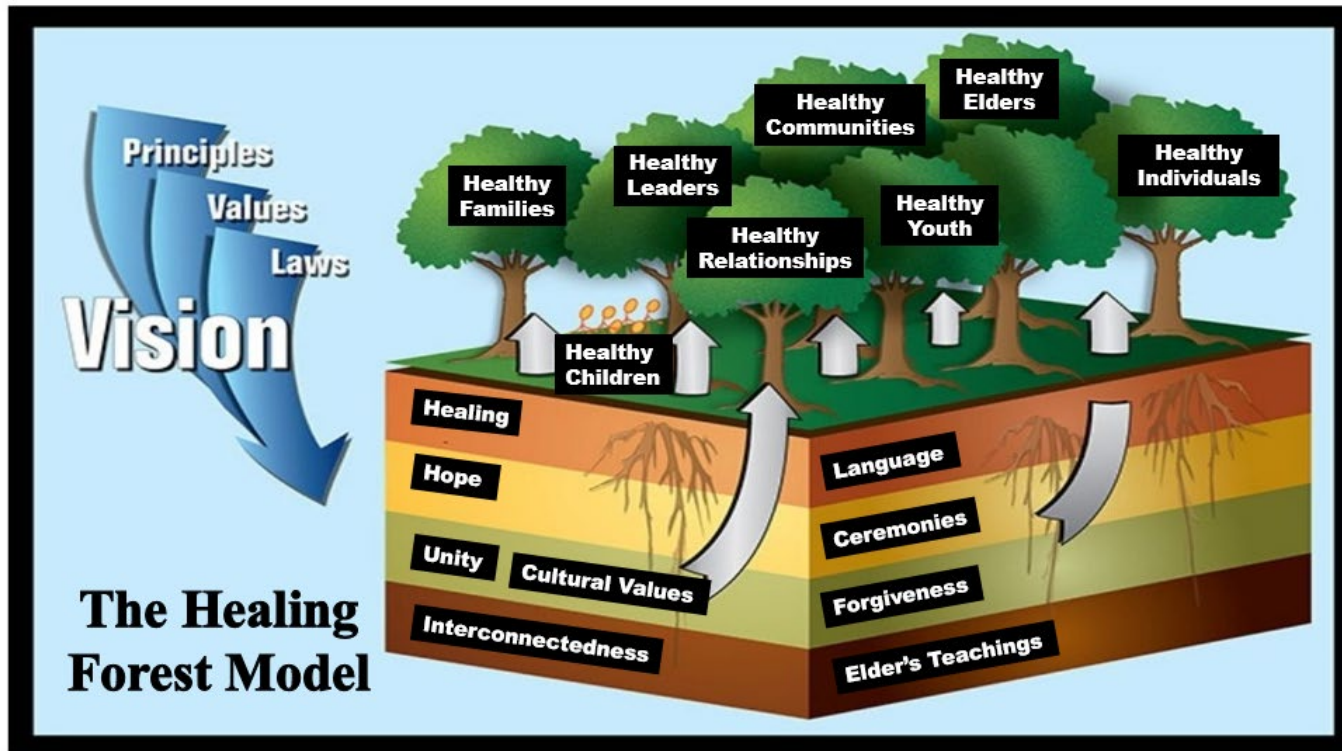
Principles
Values
Laws
Vision

Healthy Families
Healthy Leaders
Healthy Communities
Healthy Elders
Healthy Individuals
Healthy Relationships
Healthy Youth
Healthy Children

Healing
Hope
Unity
Cultural Values
Interconnectedness

Language
Ceremonies
Forgiveness
Elder's Teachings

The Healing Forest Model